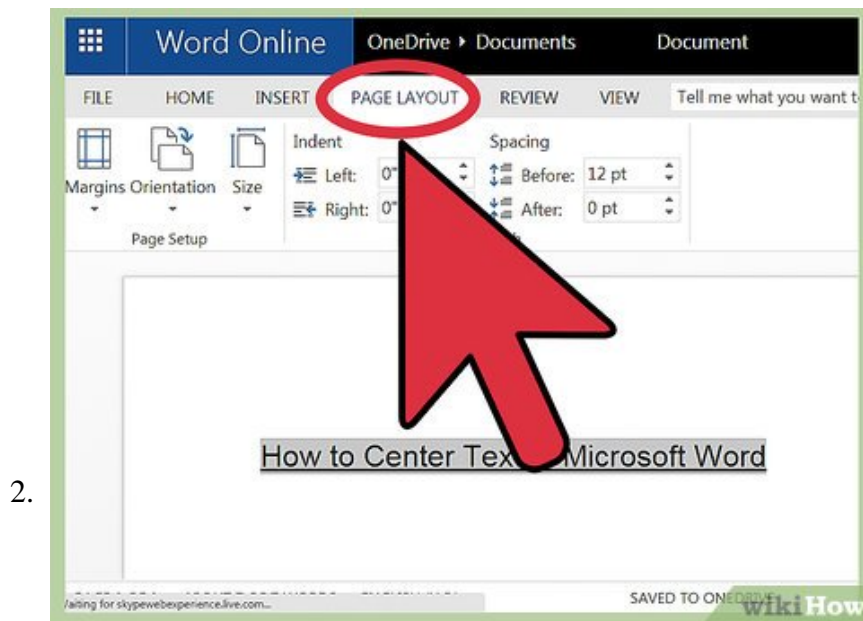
Word Online OneDrive ▸ Documents Document

FILE HOME INSERT PAGE LAYOUT REVIEW VIEW Tell me what you want t

Margins Orientation Size

Page Setup

Indent

Left: 0"

Right: 0"

Spacing

Before: 12 pt

After: 0 pt

How to Center Tex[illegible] Microsoft Word

2.

/aiting for skypewebexperience.live.com...

SAVED TO ONE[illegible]

wikiHow